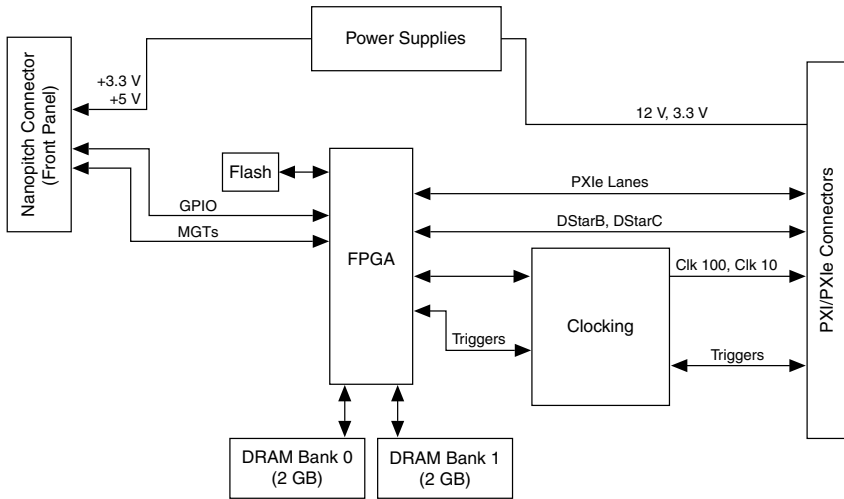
Power Supplies

Nanopitch Connector (Front Panel)

+3.3 V
+5 V

12 V, 3.3 V

Flash

FPGA

PXIe Lanes

DStarB, DStarC

GPIO

MGTs

Clk 100, Clk 10

Clocking

Triggers

Triggers

PXI/PXIe Connectors

DRAM Bank 0 (2 GB)

DRAM Bank 1 (2 GB)